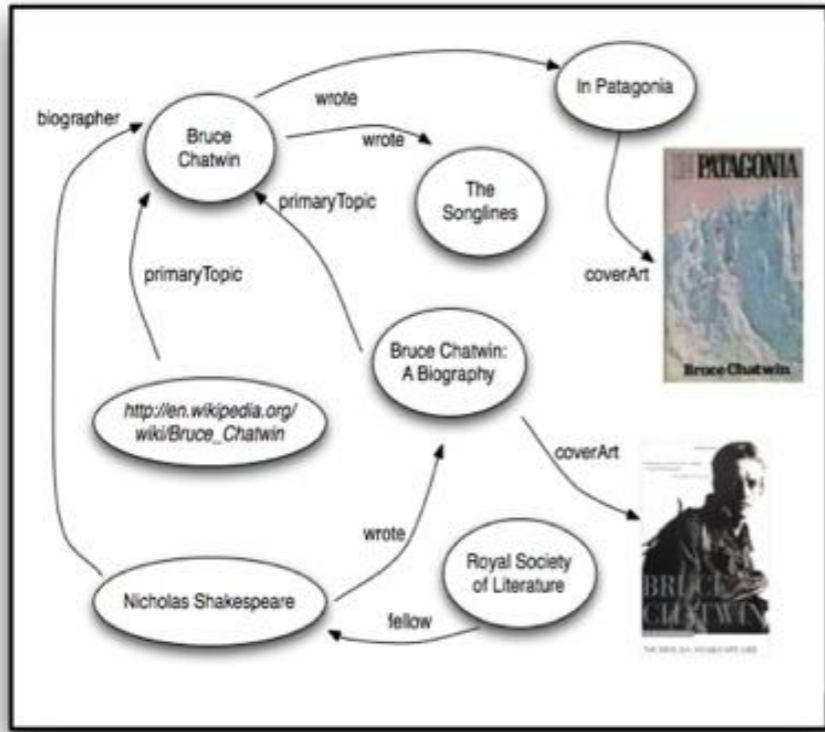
biographer

Bruce Chatwin

wrote

wrote

In Patagonia

The Songlines

primaryTopic

primaryTopic

coverArt

PATAGONIA

Bruce Chatwin

Bruce Chatwin: A Biography

http://en.wikipedia.org/wiki/Bruce_Chatwin

coverArt

wrote

Royal Society of Literature

Nicholas Shakespeare

fellow

BRUCE CHATWIN

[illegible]